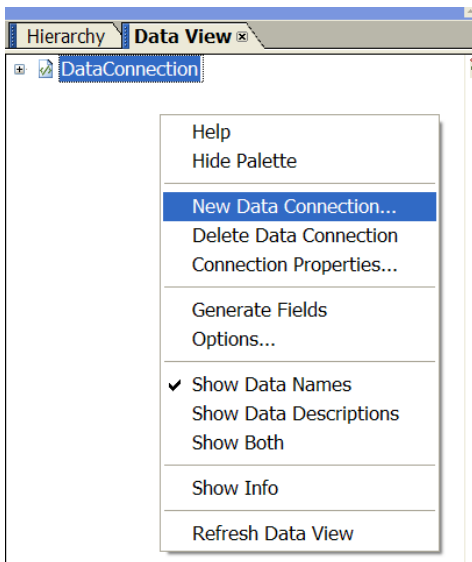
Hierarchy Data View

DataConnection

Help
Hide Palette

New Data Connection...
Delete Data Connection
Connection Properties...

Generate Fields
Options...

✔ Show Data Names
Show Data Descriptions
Show Both

Show Info

Refresh Data View